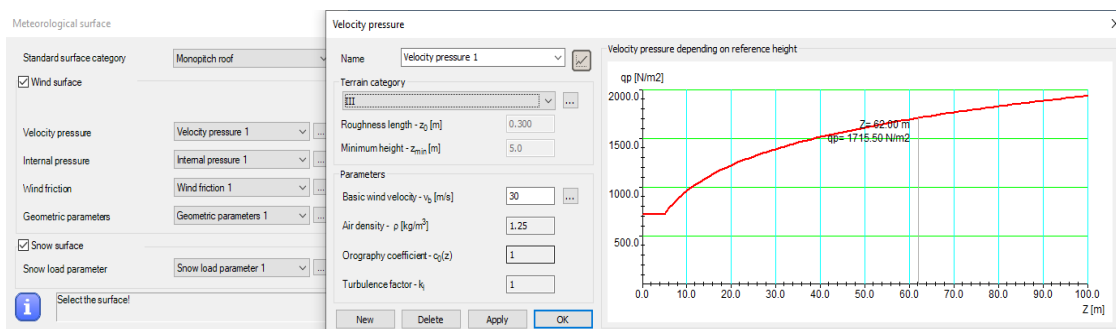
Meteorological surface

Standard surface category | Monopitch roof

Wind surface

Velocity pressure | Velocity pressure 1

Internal pressure | Internal pressure 1

Wind friction | Wind friction 1

Geometric parameters | Geometric parameters 1

Snow surface

Snow load parameter | Snow load parameter 1

Select the surface!

Velocity pressure

Name | Velocity pressure 1

Terrain category

III

Roughness length - $z_0$ [m] | 0.300

Minimum height - $z_{min}$ [m] | 5.0

Parameters

Basic wind velocity - $v_b$ [m/s] | 30

Air density - ρ [kg/m$^3$] | 1.25

Orography coefficient - $c_0(z)$ | 1

Turbulence factor - $k_l$ | 1

New | Delete | Apply | OK

Velocity pressure depending on reference height

qp [N/m2]

2000.0
1500.0
1000.0
500.0

Z= 62.00 m
qp= 1715.50 N/m2

0.0 10.0 20.0 30.0 40.0 50.0 60.0 70.0 80.0 90.0 100.0

Z [m]